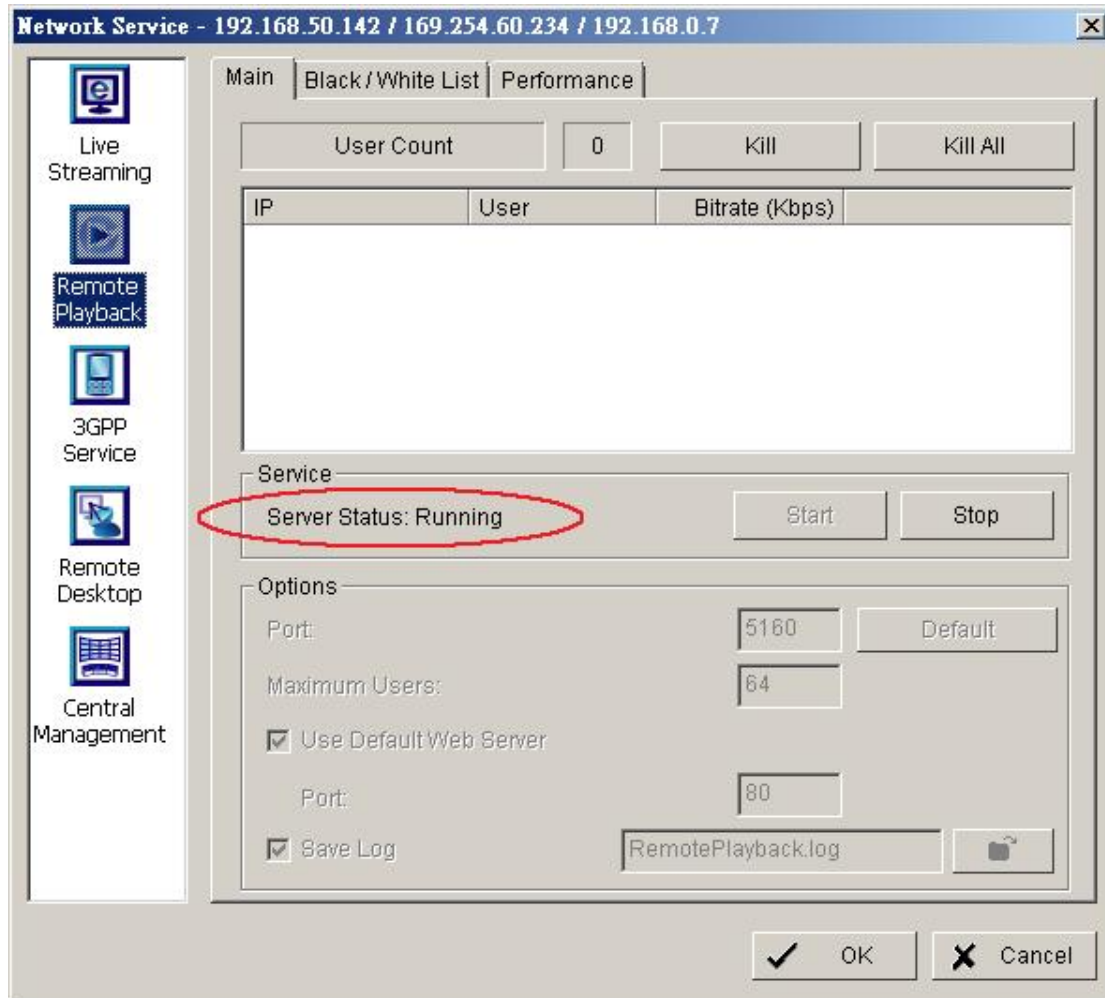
Network Service - 192.168.50.142 / 169.254.60.234 / 192.168.0.7

Live Streaming

Remote Playback

3GPP Service

Remote Desktop

Central Management

Main | Black / White List | Performance

User Count | 0 | Kill | Kill All

| IP | User | Bitrate (Kbps) |
|---|---|---|

Service

Server Status: Running

Start

Stop

Options

Port: 5160 Default

Maximum Users: 64

Use Default Web Server

Port: 80

Save Log RemotePlayback.log

OK

Cancel